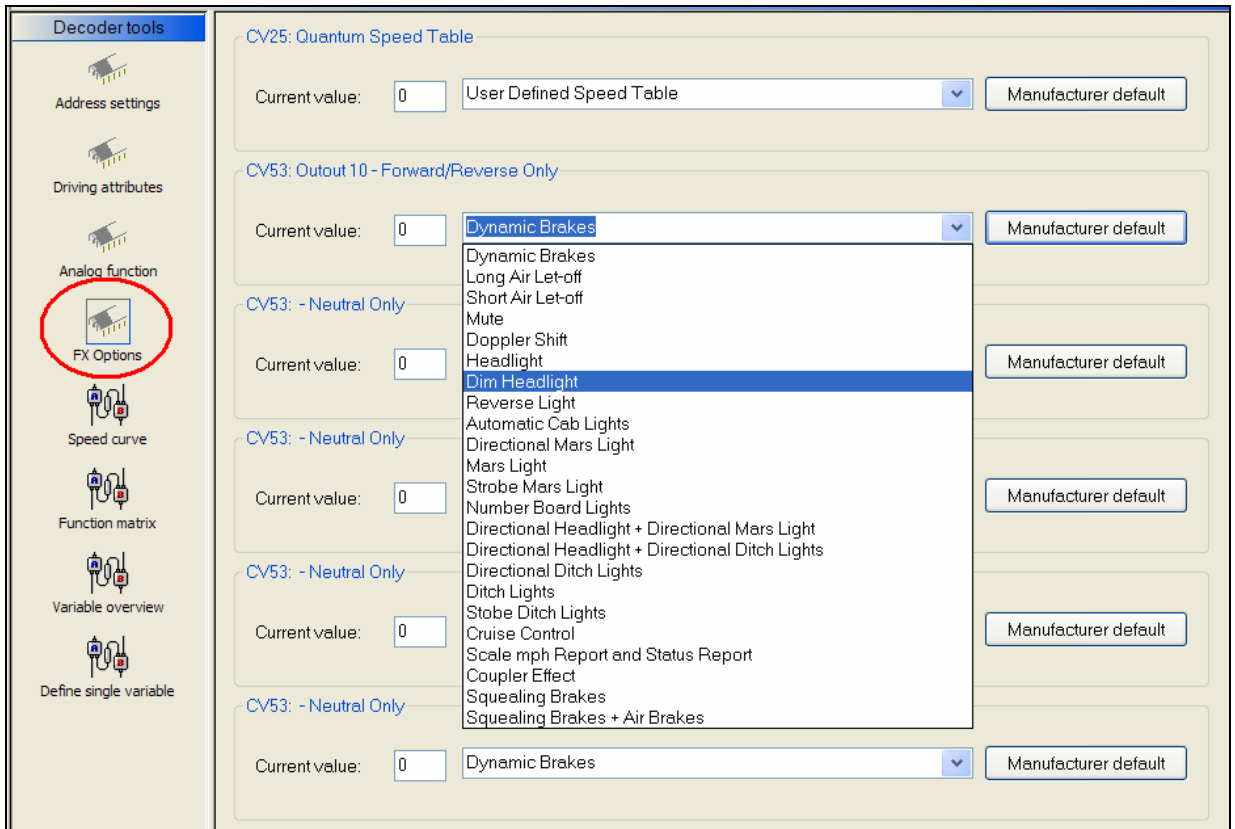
Decoder tools

Address settings

Driving attributes

Analog function

FX Options

Speed curve

Function matrix

Variable overview

Define single variable

CV25: Quantum Speed Table

Current value: 0 User Defined Speed Table Manufacturer default

CV53: Outout 10 - Forward/Reverse Only

Current value: 0 Dynamic Brakes Manufacturer default

Dynamic Brakes
Long Air Let-off
Short Air Let-off
Mute
Doppler Shift
Headlight
Dim Headlight
Reverse Light
Automatic Cab Lights
Directional Mars Light
Mars Light
Strobe Mars Light
Number Board Lights
Directional Headlight + Directional Mars Light
Directional Headlight + Directional Ditch Lights
Directional Ditch Lights
Ditch Lights
Stobe Ditch Lights
Cruise Control
Scale mph Report and Status Report
Coupler Effect
Squealing Brakes
Squealing Brakes + Air Brakes

CV53: - Neutral Only

Current value: 0 Manufacturer default

CV53: - Neutral Only

Current value: 0 Manufacturer default

CV53: - Neutral Only

Current value: 0 Manufacturer default

CV53: - Neutral Only

Current value: 0 Dynamic Brakes Manufacturer default